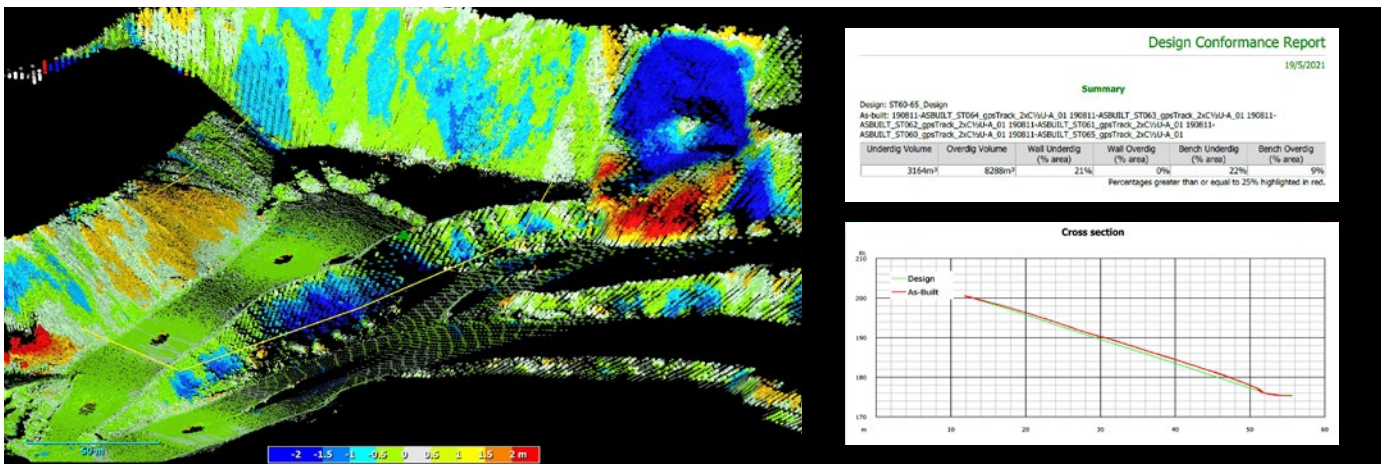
Design Conformance Report
19/5/2021

Summary

Design: ST60-65_Design
As-built: 190811-ASBUILT_ST064_gpsTrack_2xC½U-A_01 190811-ASBUILT_ST063_gpsTrack_2xC½U-A_01 190811-ASBUILT_ST062_gpsTrack_2xC½U-A_01 190811-ASBUILT_ST061_gpsTrack_2xC½U-A_01 190811-ASBUILT_ST060_gpsTrack_2xC½U-A_01 190811-ASBUILT_ST065_gpsTrack_2xC½U-A_01

| Underdig Volume | Overdig Volume | Wall Underdig (% area) | Wall Overdig (% area) | Bench Underdig (% area) | Bench Overdig (% area) |
|---|---|---|---|---|---|
| 3164m³ | 8288m³ | 21% | 0% | 22% | 9% |

Percentages greater than or equal to 25% highlighted in red.

Cross section

Design
As-Built

210
200
190
180
170
m
10 20 30 40 50 60

30 m

-2 -1.5 -1 -0.5 0 0.5 1 1.5 2 m